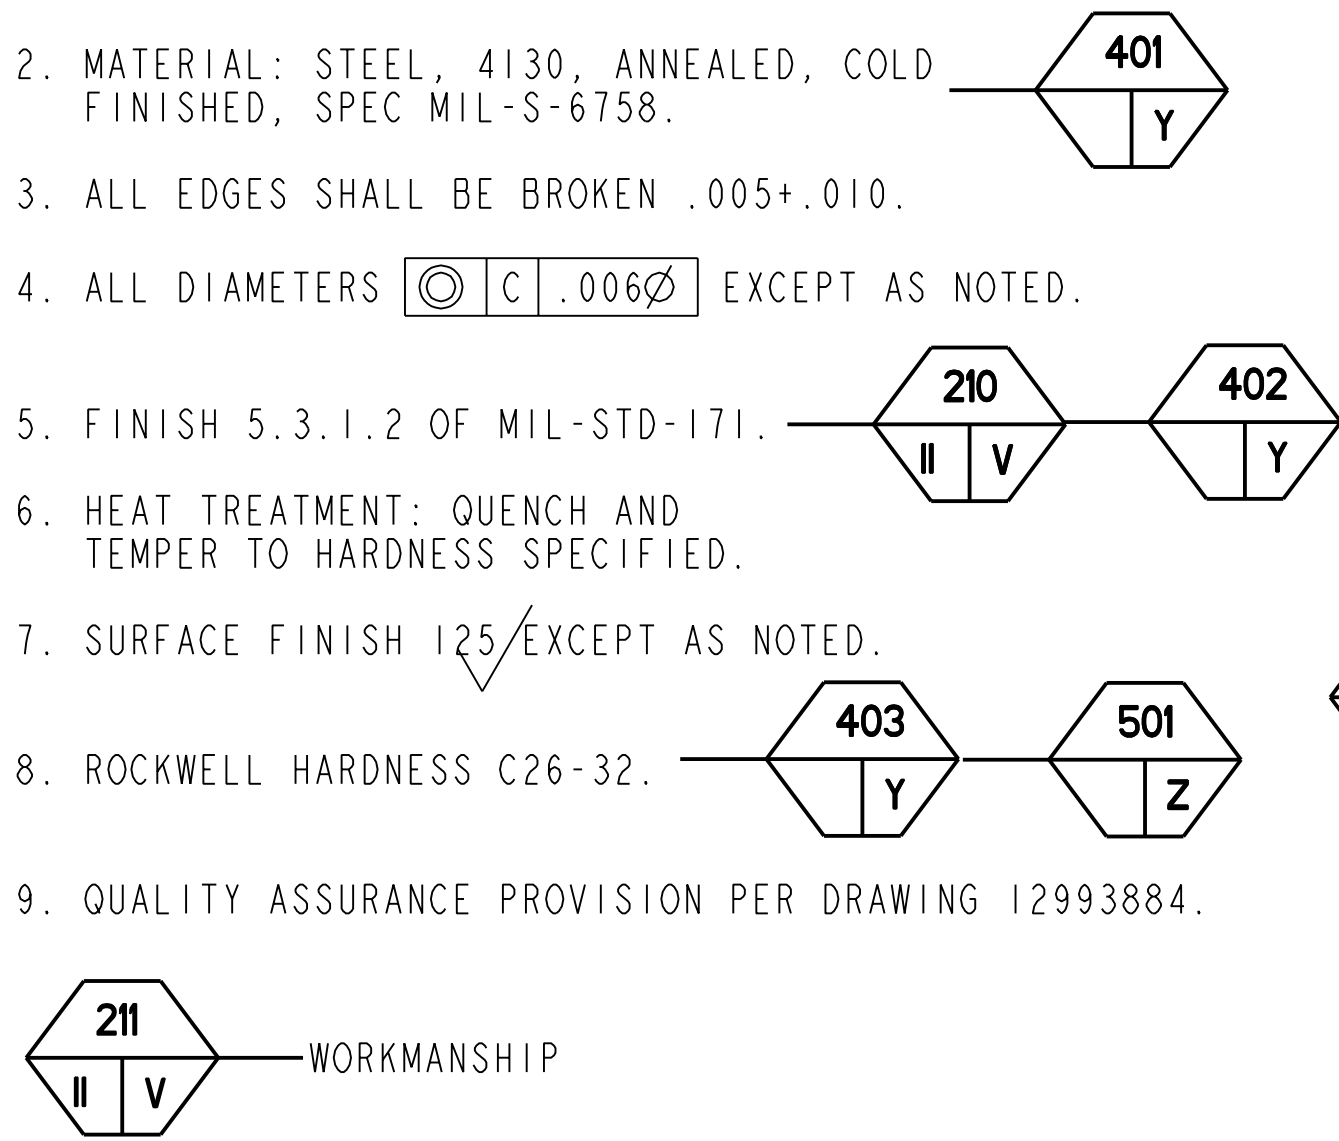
2. MATERIAL: STEEL, 4130, ANNEALED, COLD FINISHED, SPEC MIL-S-6758.

401
Y

3. ALL EDGES SHALL BE BROKEN .005+.010.

4. ALL DIAMETERS | ◎ | C | .006∅ | EXCEPT AS NOTED.

5. FINISH 5.3.1.2 OF MIL-STD-171.

210
II | V

402
Y

6. HEAT TREATMENT: QUENCH AND TEMPER TO HARDNESS SPECIFIED.

7. SURFACE FINISH 125 EXCEPT AS NOTED.

8. ROCKWELL HARDNESS C26-32.

403
Y

501
Z

9. QUALITY ASSURANCE PROVISION PER DRAWING 12993884.

211
II | V
WORKMANSHIP